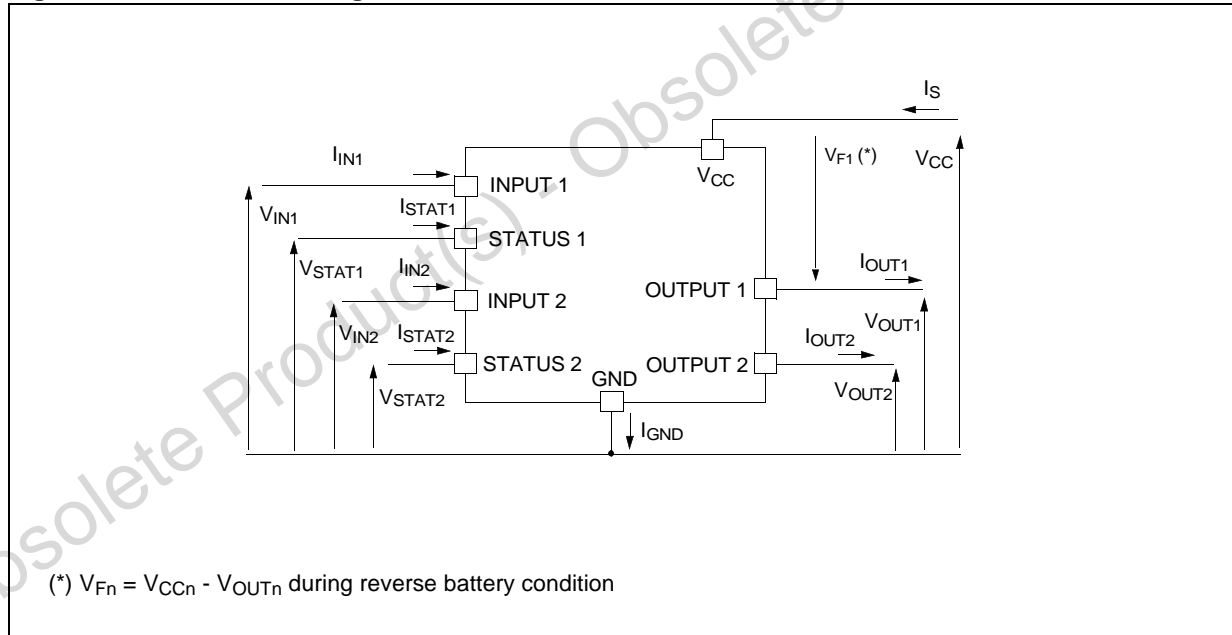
$I_S$

$I_{IN1}$

$V_{CC}$

$V_{F1}$ (*)

$V_{CC}$

INPUT 1

$V_{IN1}$

$I_{STAT1}$

STATUS 1

$V_{STAT1}$

$I_{IN2}$

INPUT 2

OUTPUT 1

$I_{OUT1}$

$V_{OUT1}$

$V_{IN2}$

$I_{STAT2}$

STATUS 2

GND

OUTPUT 2

$I_{OUT2}$

$V_{OUT2}$

$V_{STAT2}$

$I_{GND}$

(*) $V_{Fn} = V_{CCn} - V_{OUTn}$ during reverse battery condition

Obsolete Product(s) - Obsolete